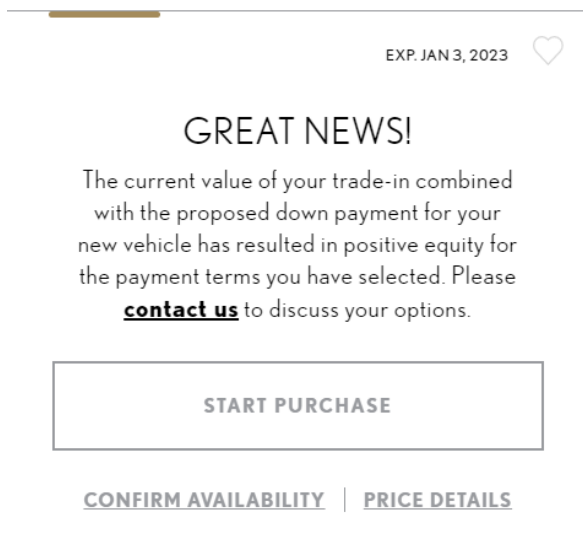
EXP. JAN 3, 2023

GREAT NEWS!

The current value of your trade-in combined with the proposed down payment for your new vehicle has resulted in positive equity for the payment terms you have selected. Please **contact us** to discuss your options.

START PURCHASE

CONFIRM AVAILABILITY | PRICE DETAILS